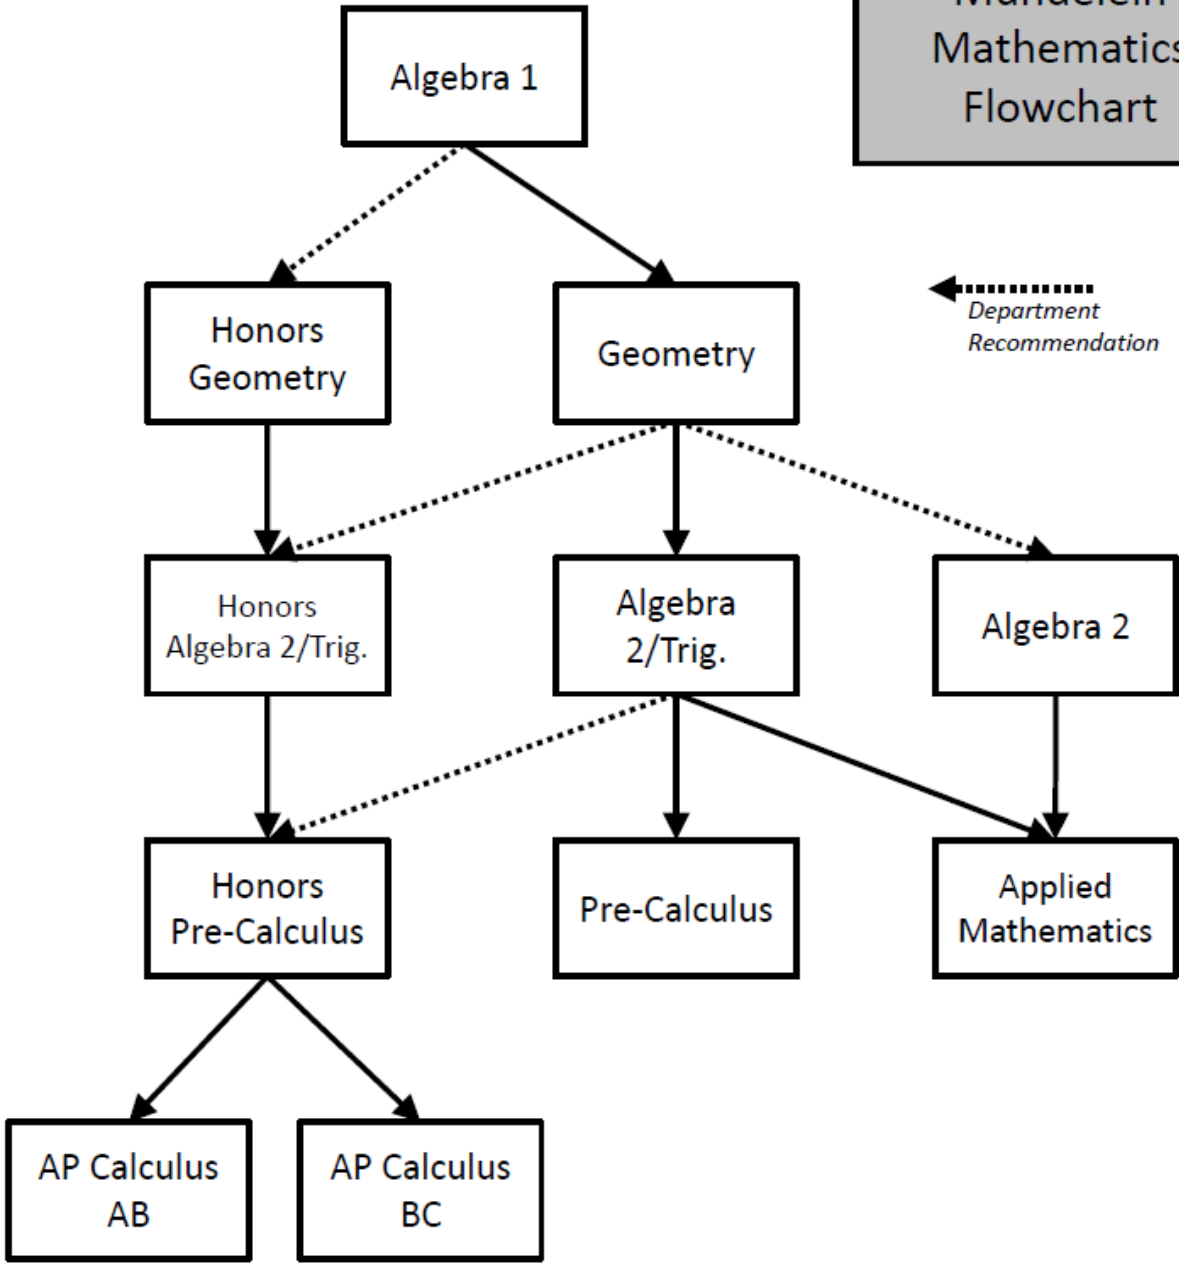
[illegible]
Mathematics
Flowchart

Algebra 1

Department Recommendation

Honors Geometry

Geometry

Honors Algebra 2/Trig.

Algebra 2/Trig.

Algebra 2

Honors Pre-Calculus

Pre-Calculus

Applied Mathematics

AP Calculus AB

AP Calculus BC